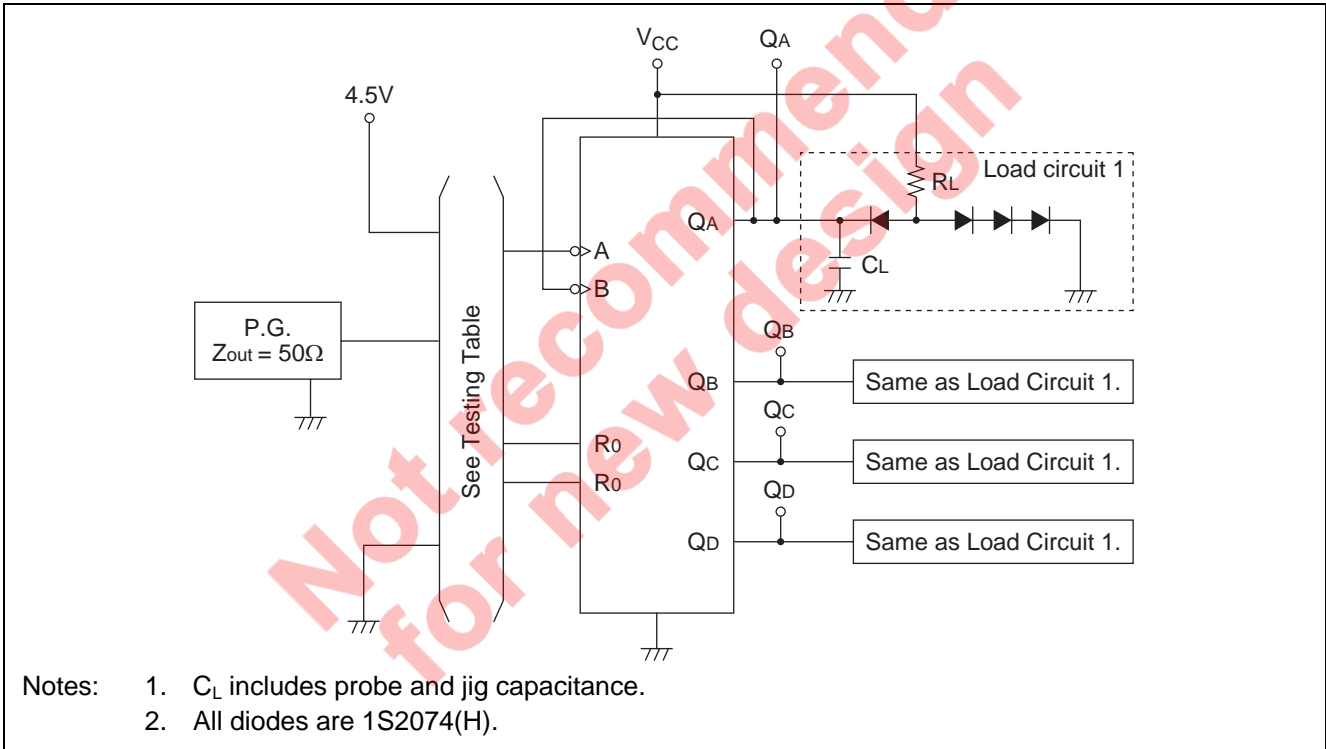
$V_{CC}$

$Q_A$

4.5V

Load circuit 1

$R_L$

$Q_A$

A

B

$C_L$

P.G.
$Z_{out} = 50\Omega$

See Testing Table

$Q_B$

$Q_B$

Same as Load Circuit 1.

$Q_C$

$R_0$

$Q_C$

Same as Load Circuit 1.

$R_0$

$Q_D$

$Q_D$

Same as Load Circuit 1.

Not recommended for new design

Notes: 1. $C_L$ includes probe and jig capacitance.
2. All diodes are 1S2074(H).